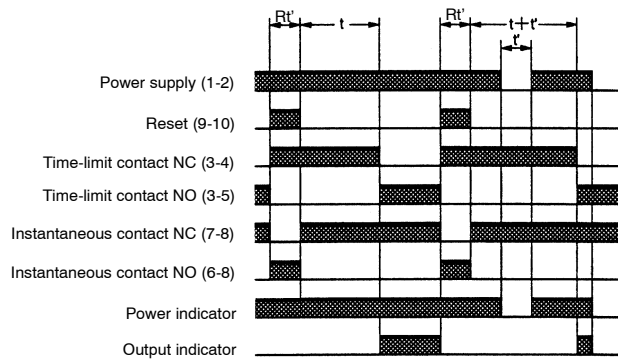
Rt'
t
Rt'
t+t'
t'

Power supply (1-2)
Reset (9-10)
Time-limit contact NC (3-4)
Time-limit contact NO (3-5)
Instantaneous contact NC (7-8)
Instantaneous contact NO (6-8)
Power indicator
Output indicator